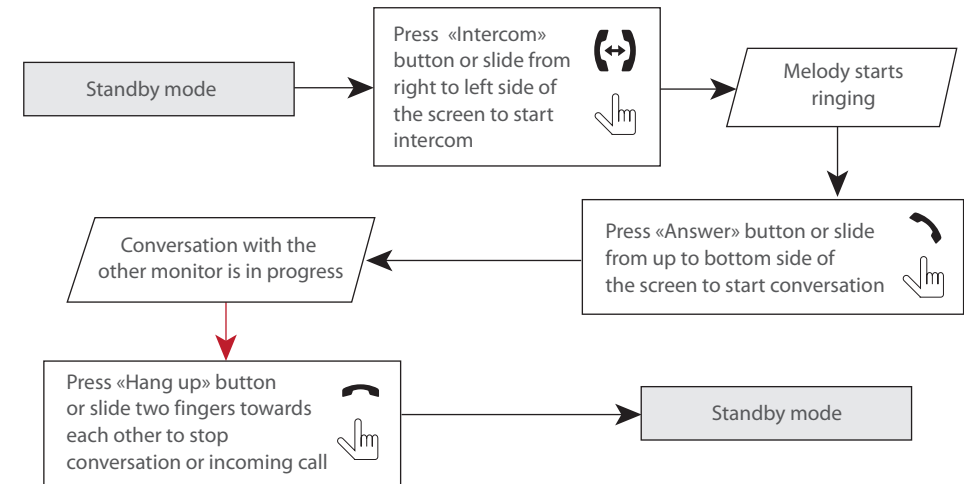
Standby mode

Press «Intercom» button or slide from right to left side of the screen to start intercom

Melody starts ringing

Press «Answer» button or slide from up to bottom side of the screen to start conversation

Conversation with the other monitor is in progress

Press «Hang up» button or slide two fingers towards each other to stop conversation or incoming call

Standby mode